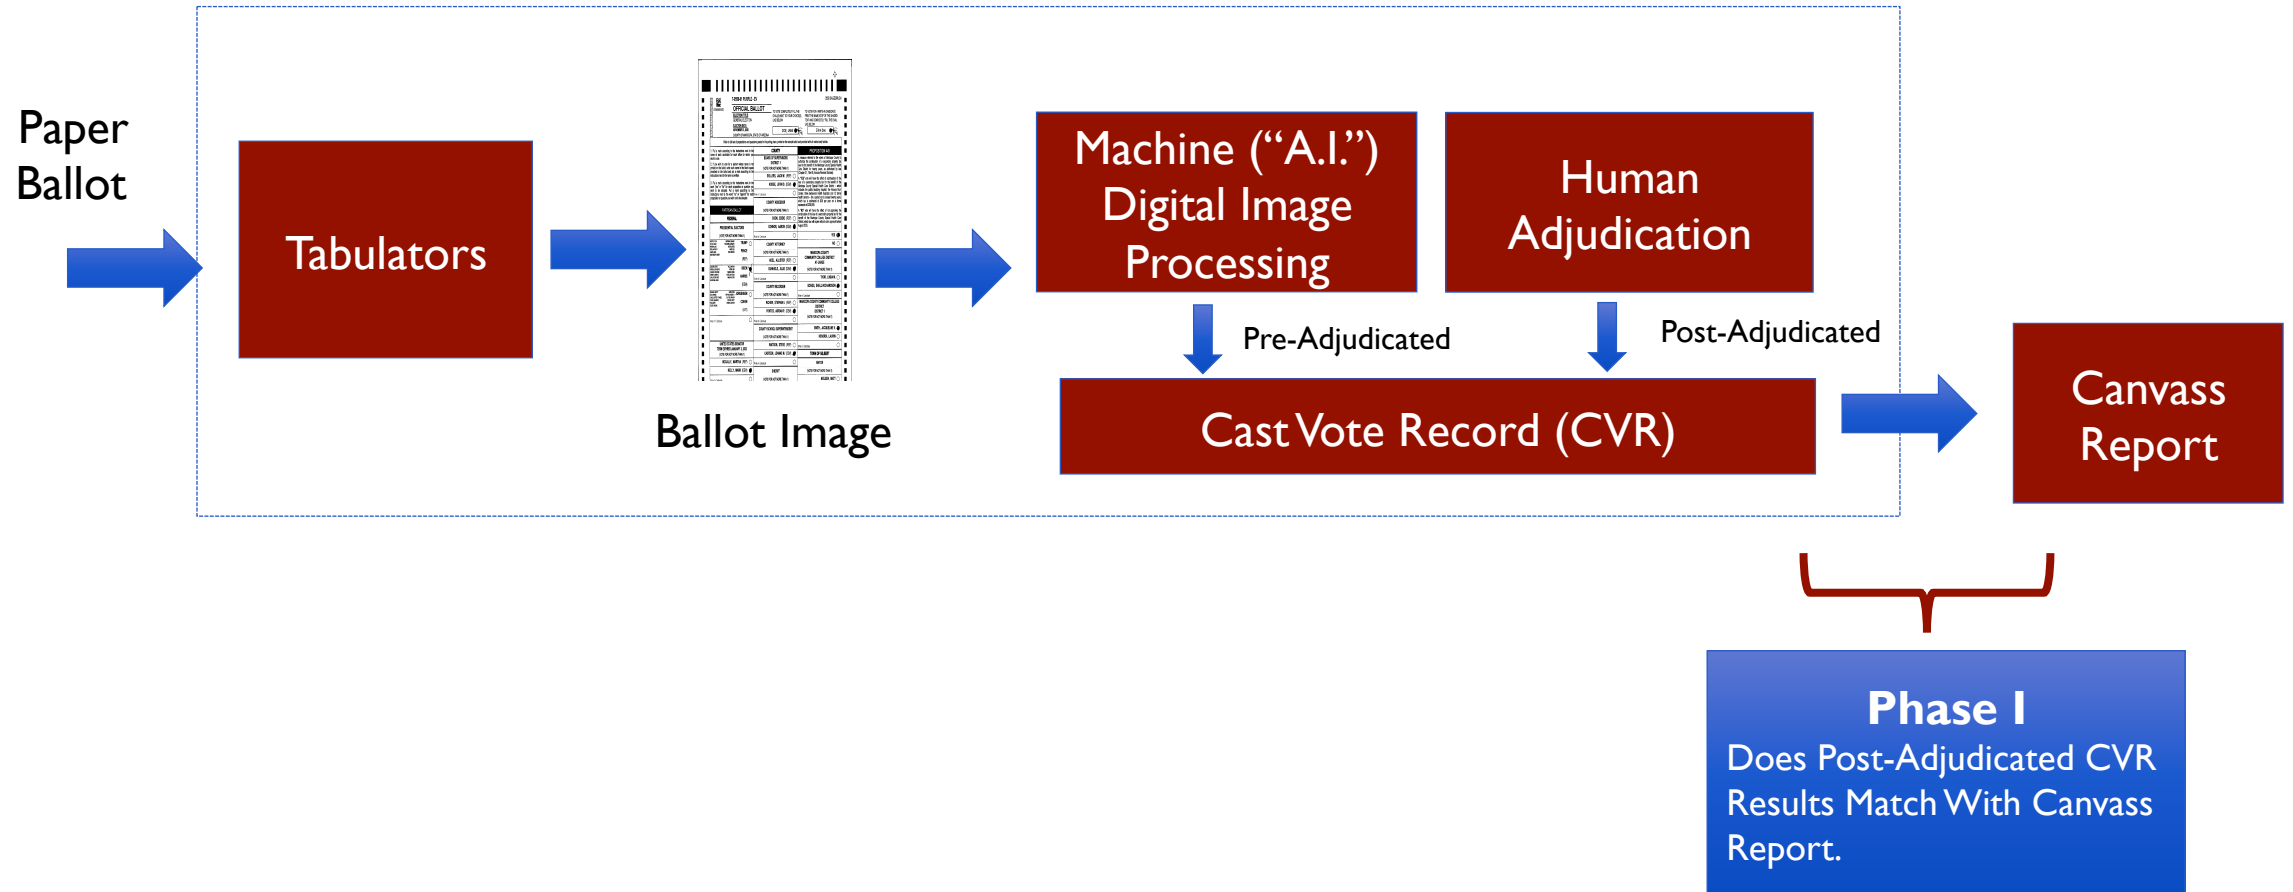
Paper Ballot

Tabulators

Ballot Image

Machine ("A.I.") Digital Image Processing

Human Adjudication

Pre-Adjudicated

Post-Adjudicated

Cast Vote Record (CVR)

Canvass Report

Phase I
Does Post-Adjudicated CVR Results Match With Canvass Report.